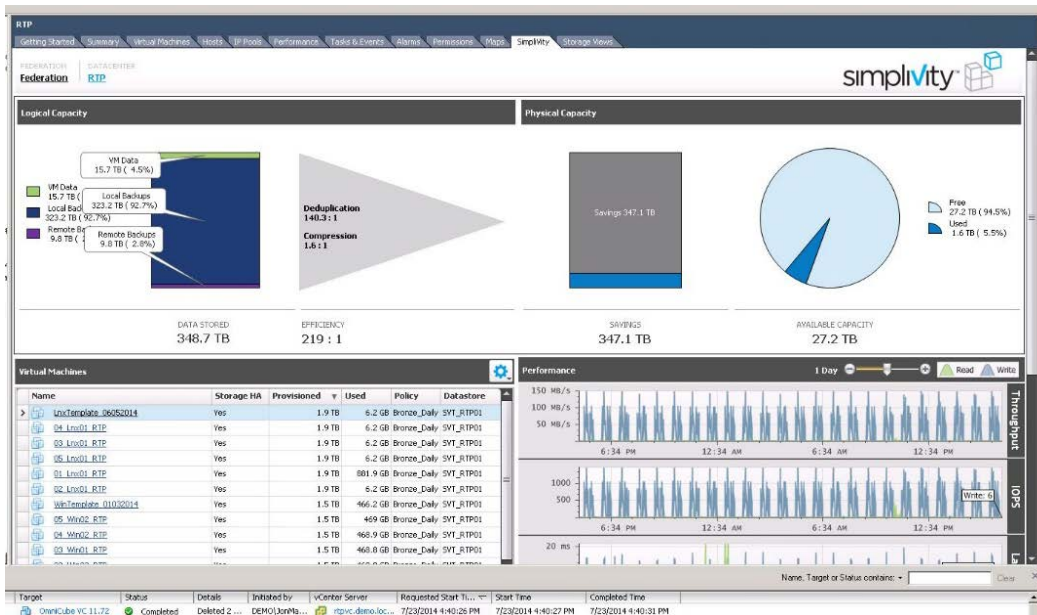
RTP

Getting Started | Summary | Virtual Machines | Hosts | IP Pools | Performance | Tasks & Events | Alarms | Permissions | Maps | SimpliVity | Storage Views

FEDERATION
Federation

DATACENTER
RTP

simplivity

Logical Capacity

VM Data
15.7 TB ( 4.5%)

VM Data
15.7 TB (

Local Backups
323.2 TB ( 92.7%)

Local Back
323.2 TB ( 92.7%)

Remote Backups
9.8 TB ( 2.8%)

Remote Ba
9.8 TB (

Deduplication
140.3 : 1

Compression
1.6 : 1

Physical Capacity

Savings 347.1 TB

Free
27.2 TB ( 94.5%)

Used
1.6 TB ( 5.5%)

DATA STORED
348.7 TB

EFFICIENCY
219 : 1

SAVINGS
347.1 TB

AVAILABLE CAPACITY
27.2 TB

Virtual Machines

| Name | Storage HA | Provisioned | Used | Policy | Datastore |
|---|---|---|---|---|---|
| LnxTemplate_06052014 | Yes | 1.9 TB | 6.2 GB | Bronze_Daily | SVT_RTP01 |
| 04_Lnx01_RTP | Yes | 1.9 TB | 6.2 GB | Bronze_Daily | SVT_RTP01 |
| 03_Lnx01_RTP | Yes | 1.9 TB | 6.2 GB | Bronze_Daily | SVT_RTP01 |
| 05_Lnx01_RTP | Yes | 1.9 TB | 6.2 GB | Bronze_Daily | SVT_RTP01 |
| 01_Lnx01_RTP | Yes | 1.9 TB | 881.9 GB | Bronze_Daily | SVT_RTP01 |
| 02_Lnx01_RTP | Yes | 1.9 TB | 6.2 GB | Bronze_Daily | SVT_RTP01 |
| WinTemplate_01032014 | Yes | 1.5 TB | 466.2 GB | Bronze_Daily | SVT_RTP01 |
| 05_Win02_RTP | Yes | 1.5 TB | 469 GB | Bronze_Daily | SVT_RTP01 |
| 04_Win02_RTP | Yes | 1.5 TB | 468.9 GB | Bronze_Daily | SVT_RTP01 |
| 03_Win01_RTP | Yes | 1.5 TB | 468.8 GB | Bronze_Daily | SVT_RTP01 |

Performance

1 Day

Read

Write

150 MB/s
100 MB/s
50 MB/s

6:34 PM
12:34 AM
6:34 AM
12:34 PM

Throughput

1000
500

Write: 6

IOPS

20 ms

Name, Target or Status contains: ▾

Clear

| Target | Status | Details | Initiated by | vCenter Server | Requested Start Ti... | Start Time | Completed Time |
|---|---|---|---|---|---|---|---|
| OmniCube VC 11.72 | Completed | Deleted 2 ... | DEMO\JonMa... | rtpvc.demo.loc... | 7/23/2014 4:40:26 PM | 7/23/2014 4:40:27 PM | 7/23/2014 4:40:31 PM |